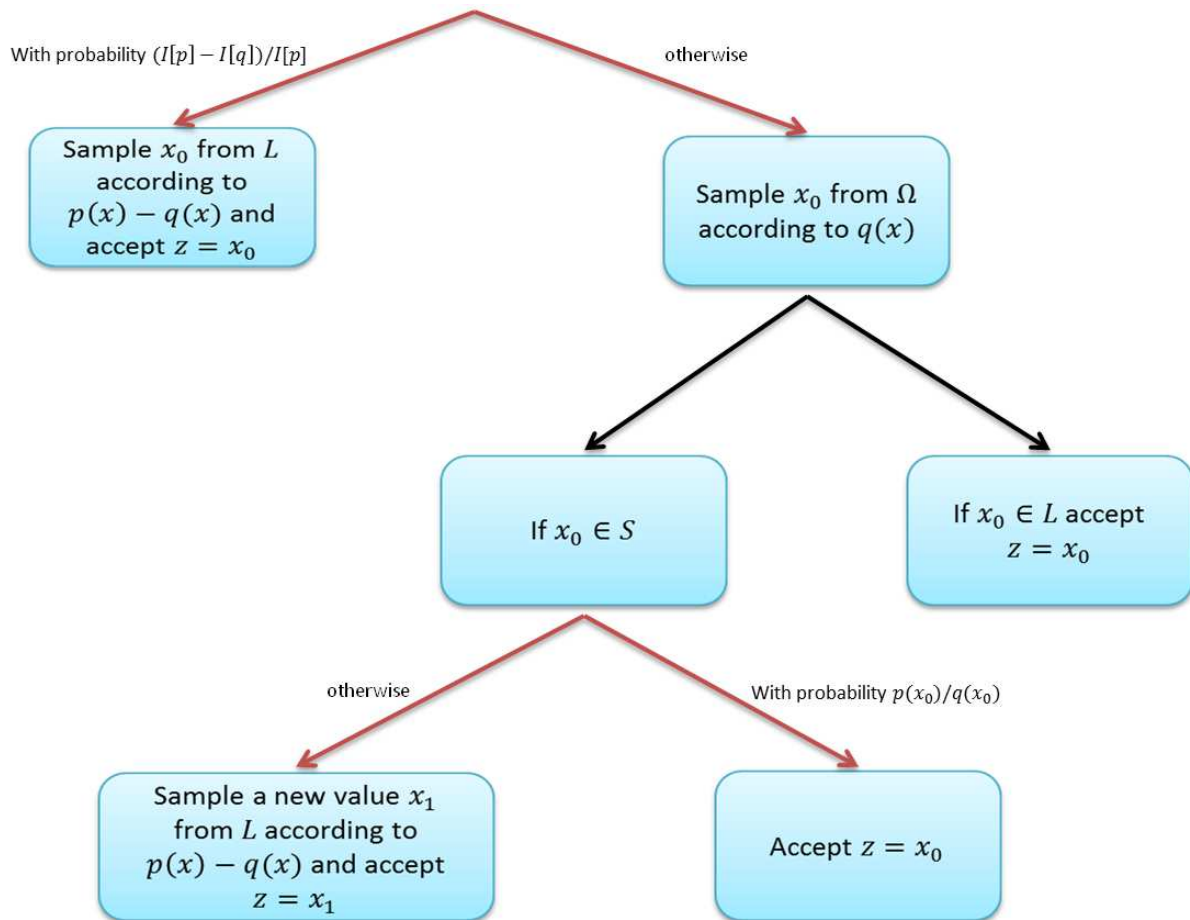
With probability $(I[p] - I[q])/I[p]$

otherwise

Sample $x_0$ from $L$ according to $p(x) - q(x)$ and accept $z = x_0$

Sample $x_0$ from $\Omega$ according to $q(x)$

If $x_0 \in S$

If $x_0 \in L$ accept $z = x_0$

otherwise

With probability $p(x_0)/q(x_0)$

Sample a new value $x_1$ from $L$ according to $p(x) - q(x)$ and accept $z = x_1$

Accept $z = x_0$